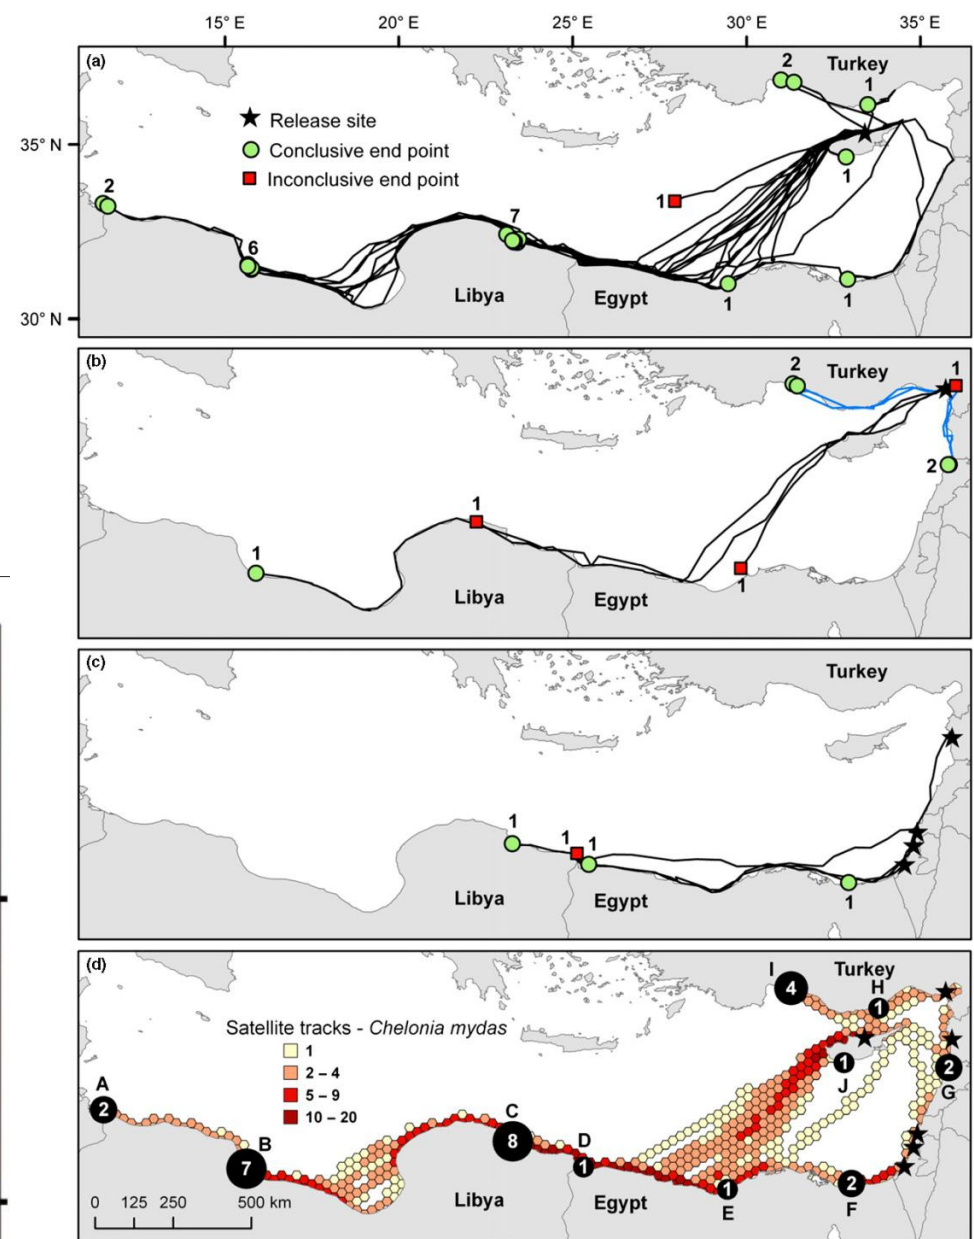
15° E
20° E
25° E
30° E
35° E

(a)
35° N
30° N
Release site
Conclusive end point
Inconclusive end point
Turkey
2
1
1
1
2
6
7
Libya
Egypt
1
1

(b)
2
Turkey
1
2
1
1
Libya
Egypt
1

(c)
Turkey
1
1
1
Libya
Egypt
1

(d)
I
4
Turkey
H
1
Satellite tracks - *Chelonia mydas*
1
2 – 4
5 – 9
10 – 20
1
J
2
G
A
2
B
7
C
8
D
1
Libya
Egypt
1
E
2
F
0
125
250
500 km